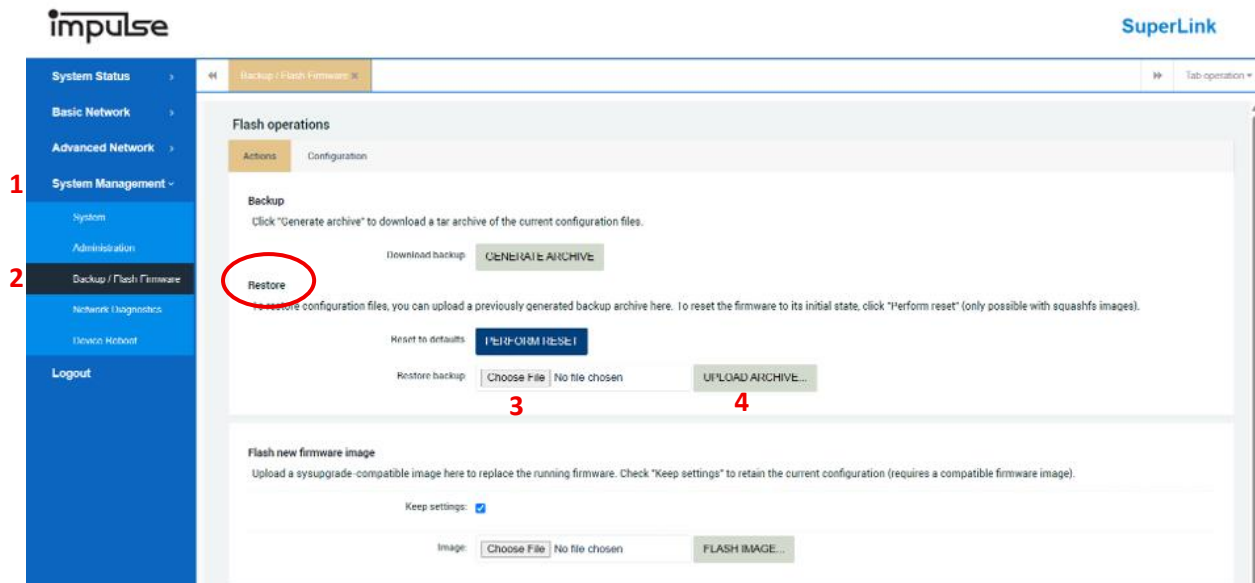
impulse

SuperLink

System Status ›
Basic Network ›
Advanced Network ›
1
System Management ⌄
System
Administration
2
Backup / Flash Firmware
Network Diagnostics
Device Reboot
Logout

Backup / Flash Firmware ×

Tab operation ▾

Flash operations

Actions
Configuration

Backup
Click "Generate archive" to download a tar archive of the current configuration files.

Download backup
GENERATE ARCHIVE

Restore
To restore configuration files, you can upload a previously generated backup archive here. To reset the firmware to its initial state, click "Perform reset" (only possible with squashfs images).

Reset to defaults
PERFORM RESET

Restore backup
Choose File No file chosen
UPLOAD ARCHIVE...
3
4

Flash new firmware image
Upload a sysupgrade-compatible image here to replace the running firmware. Check "Keep settings" to retain the current configuration (requires a compatible firmware image).

Keep settings:

Image:
Choose File No file chosen
FLASH IMAGE...